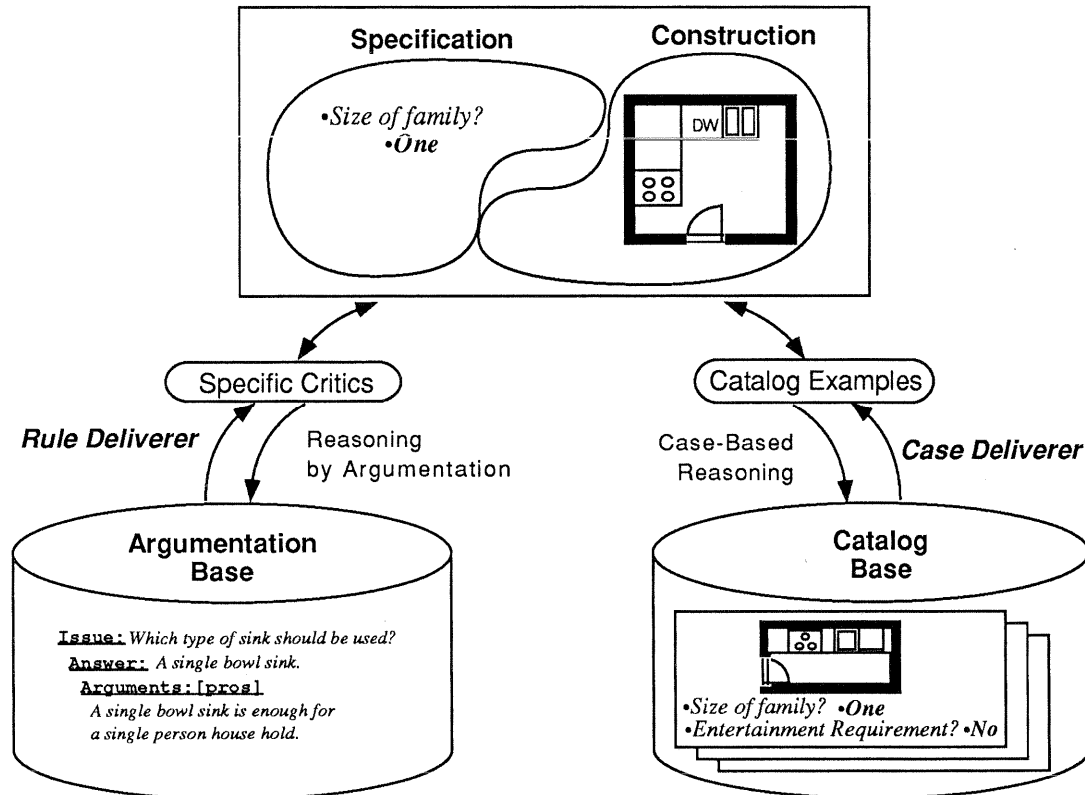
Specification

Construction

•Size of family?
•One

DW

Specific Critics

Catalog Examples

Rule Deliverer

Reasoning by Argumentation

Case-Based Reasoning

Case Deliverer

Argumentation Base

Issue: Which type of sink should be used?
Answer: A single bowl sink.
Arguments:[pros]
A single bowl sink is enough for a single person house hold.

Catalog Base

•Size of family? •One
•Entertainment Requirement? •No